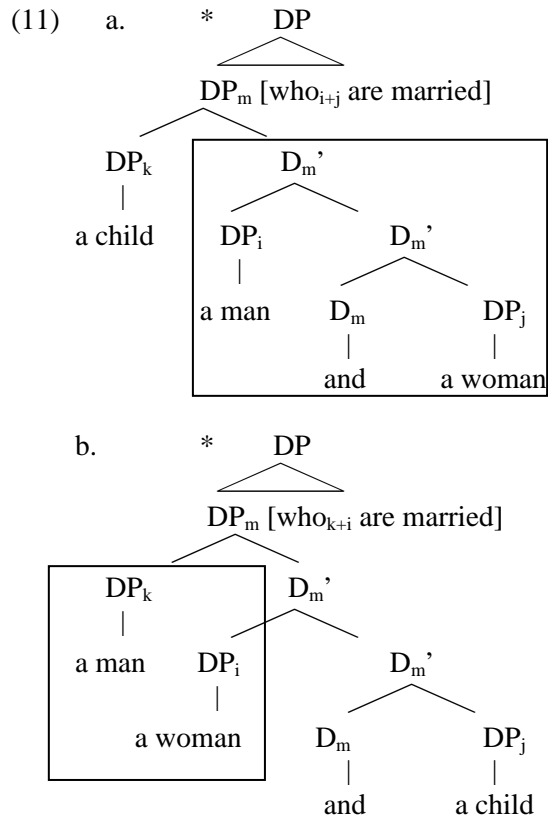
(11) a. * DP

$DP_m$ [who$_{i+j}$ are married]

$DP_k$ $D_m$'

a child $DP_i$ $D_m$'

a man $D_m$ $DP_j$

and a woman

b. * DP

$DP_m$ [who$_{k+i}$ are married]

$DP_k$ $D_m$'

a man $DP_i$ $D_m$'

a woman $D_m$ $DP_j$

and a child